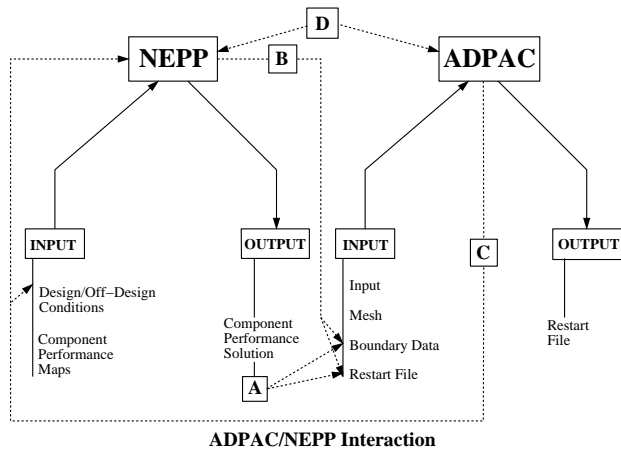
D

NEPP

B

ADPAC

INPUT

Design/Off–Design Conditions

Component Performance Maps

OUTPUT

Component Performance Solution

A

INPUT

Input

Mesh

Boundary Data

Restart File

C

OUTPUT

Restart File

ADPAC/NEPP Interaction